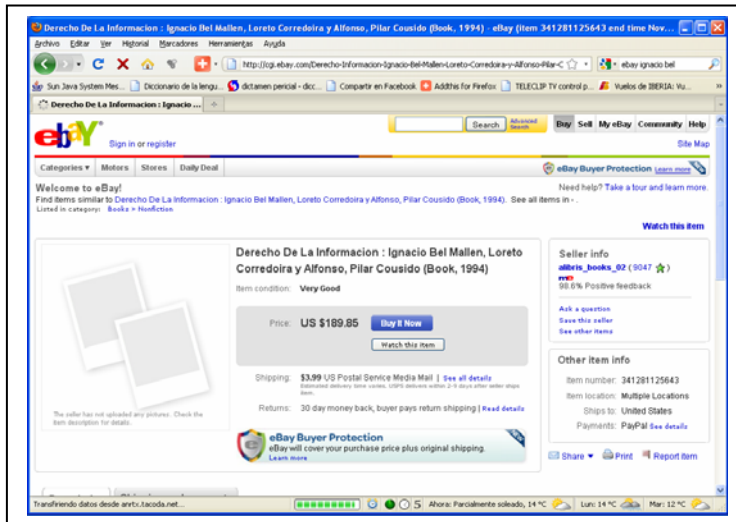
Derecho De La Informacion : Ignacio Bel Mallen, Loreto Corredoira y Alfonso, Pilar Cousido (Book, 1994) - eBay (item 341281125643 end time Nov...

Archivo Editar Ver Historial Marcadores Herramientas Ayuda

http://cgi.ebay.com/Derecho-Informacion-Ignacio-Bel-Mallen-Loreto-Corredoira-y-Alfonso-Pilar-C

ebay ignacio bel

Sun Java System Mes... Diccionario de la lengu... dictamen pericial - dicc... Compartir en Facebook Addthis for Firefox TELECLIP TV control p... Vuelos de IBERIA: Vu...

Derecho De La Informacion : Ignacio ...

ebay

Sign in or register

Search Advanced Search

Buy Sell My eBay Community Help

Site Map

Categories Motors Stores Daily Deal

eBay Buyer Protection Learn more

Welcome to eBay!

Need help? Take a tour and learn more.

Find items similar to Derecho De La Informacion : Ignacio Bel Mallen, Loreto Corredoira y Alfonso, Pilar Cousido (Book, 1994). See all items in - .

Listed in category: Books > Nonfiction

Watch this item

Derecho De La Informacion : Ignacio Bel Mallen, Loreto Corredoira y Alfonso, Pilar Cousido (Book, 1994)

Item condition: Very Good

Price: US $189.85

Buy It Now

Watch this item

Shipping: $3.99 US Postal Service Media Mail | See all details
Estimated delivery time varies. USPS delivers within 2-9 days after seller ships item.

Returns: 30 day money back, buyer pays return shipping | Read details

The seller has not uploaded any pictures. Check the item description for details.

eBay Buyer Protection
eBay will cover your purchase price plus original shipping.
Learn more

Seller info

alibris_books_02 ( 9047 )

98.6% Positive feedback

Ask a question
Save this seller
See other items

Other item info

Item number: 341281125643

Item location: Multiple Locations

Ships to: United States

Payments: PayPal See details

Share Print Report item

Transfiriendo datos desde anrtx.tacoda.net...

5 Ahora: Parcialmente soleado, 14 °C Lun: 14 °C Mar: 12 °C